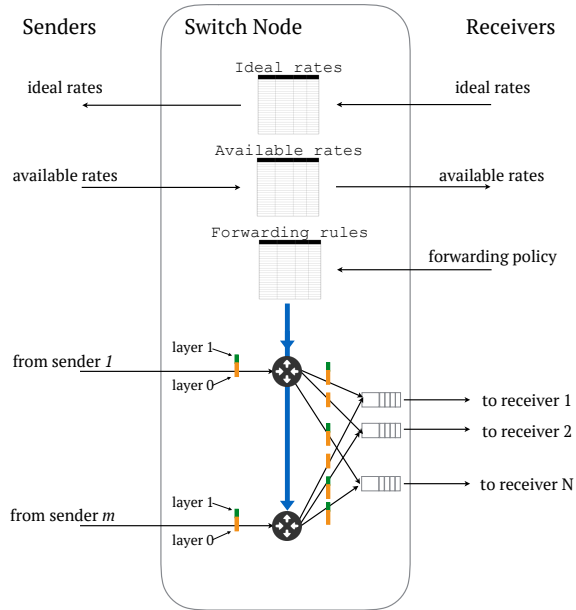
Senders

Switch Node

Receivers

Ideal rates

ideal rates

ideal rates

Available rates

available rates

available rates

Forwarding rules

forwarding policy

layer 1

from sender *1*

layer 0

to receiver 1

to receiver 2

to receiver N

layer 1

from sender *m*

layer 0